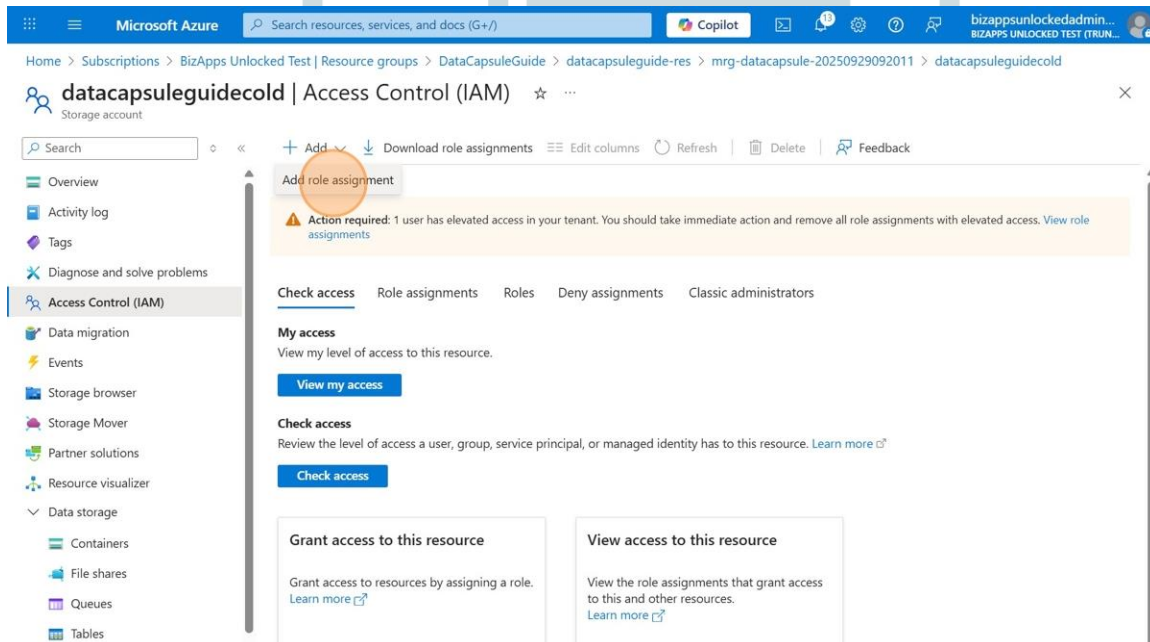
Microsoft Azure
Search resources, services, and docs (G+/)
Copilot
13
bizappsunlockedadmin...
BIZAPPS UNLOCKED TEST (TRUN...

Home > Subscriptions > BizApps Unlocked Test | Resource groups > DataCapsuleGuide > datacapsuleguide-res > mrg-datacapsule-20250929092011 > datacapsuleguidecold

datacapsuleguidecold | Access Control (IAM) ☆ ···
Storage account

Search
Overview
Activity log
Tags
Diagnose and solve problems
Access Control (IAM)
Data migration
Events
Storage browser
Storage Mover
Partner solutions
Resource visualizer
Data storage
Containers
File shares
Queues
Tables

+ Add
Download role assignments
Edit columns
Refresh
Delete
Feedback

Add role assignment

Action required: 1 user has elevated access in your tenant. You should take immediate action and remove all role assignments with elevated access. View role assignments

Check access
Role assignments
Roles
Deny assignments
Classic administrators

My access
View my level of access to this resource.
View my access

Check access
Review the level of access a user, group, service principal, or managed identity has to this resource. Learn more
Check access

Grant access to this resource
Grant access to resources by assigning a role.
Learn more

View access to this resource
View the role assignments that grant access to this and other resources.
Learn more